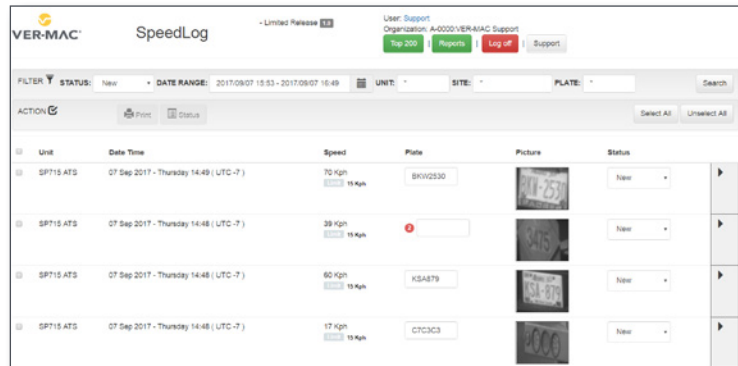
VER-MAC

SpeedLog

- Limited Release 1.0

User: Support
Organization: A-0000:VER-MAC Support

Top 200 | Reports | Log off | Support

FILTER STATUS: New DATE RANGE: 2017/09/07 15:53 - 2017/09/07 16:49 UNIT: * SITE: * PLATE: * Search

ACTION Print Status Select All Unselect All

| | Unit | Date Time | Speed | Plate | Picture | Status |
|---|---|---|---|---|---|---|
| | SP715 ATS | 07 Sep 2017 - Thursday 14:49 ( UTC -7 ) | 70 Kph 15 Kph | BKW2530 | BKW 2530 | New |
| | SP715 ATS | 07 Sep 2017 - Thursday 14:48 ( UTC -7 ) | 39 Kph 15 Kph | 2 | | New |
| | SP715 ATS | 07 Sep 2017 - Thursday 14:48 ( UTC -7 ) | 60 Kph 15 Kph | KSA879 | KSA 879 | New |
| | SP715 ATS | 07 Sep 2017 - Thursday 14:48 ( UTC -7 ) | 17 Kph 15 Kph | C7C3C3 | | New |